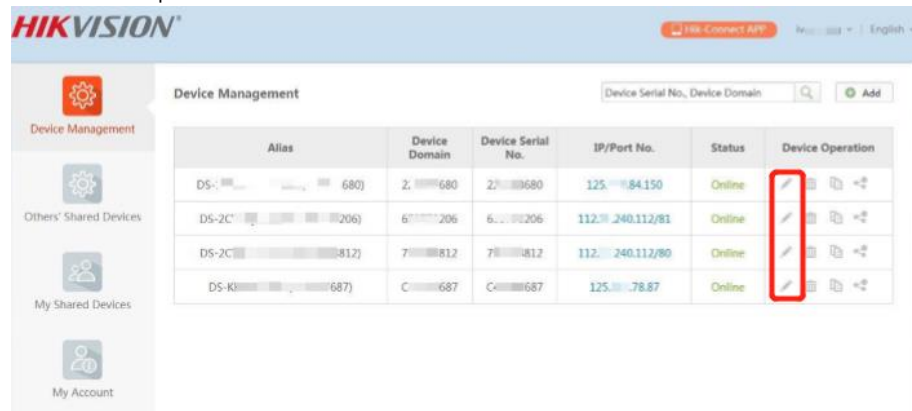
HIKVISION

Hik-Connect APP | English

Device Management

Others' Shared Devices

My Shared Devices

My Account

Device Management

Device Serial No., Device Domain

Add

| Alias | Device Domain | Device Serial No. | IP/Port No. | Status | Device Operation |
|---|---|---|---|---|---|
| DS-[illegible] 680) | 2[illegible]680 | 2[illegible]680 | 125.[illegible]84.150 | Online | |
| DS-2C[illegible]206) | 6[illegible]206 | 6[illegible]206 | 112.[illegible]240.112/81 | Online | |
| DS-2C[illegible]812) | 7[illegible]812 | 7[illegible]812 | 112.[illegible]240.112/80 | Online | |
| DS-K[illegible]687) | C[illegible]687 | C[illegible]687 | 125.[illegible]78.87 | Online | |